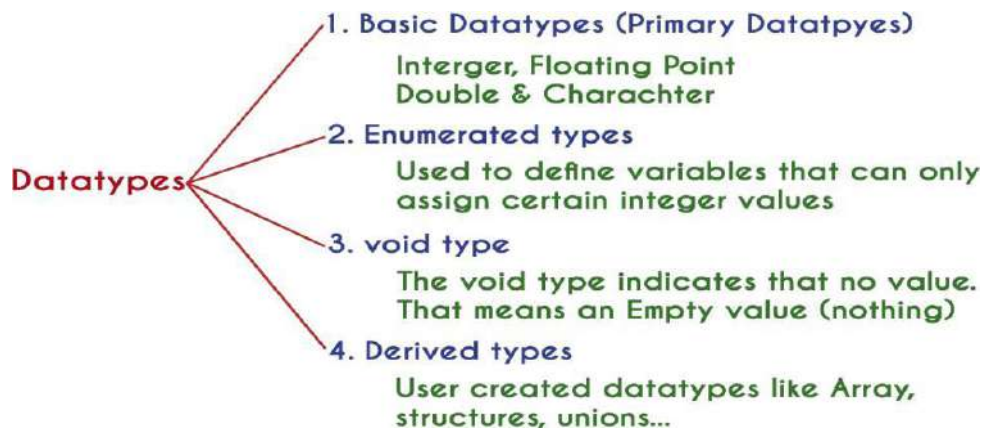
Datatypes

1. Basic Datatypes (Primary Datatpyes)

Interger, Floating Point Double & Charachter

2. Enumerated types

Used to define variables that can only assign certain integer values

3. void type

The void type indicates that no value. That means an Empty value (nothing)

4. Derived types

User created datatypes like Array, structures, unions...